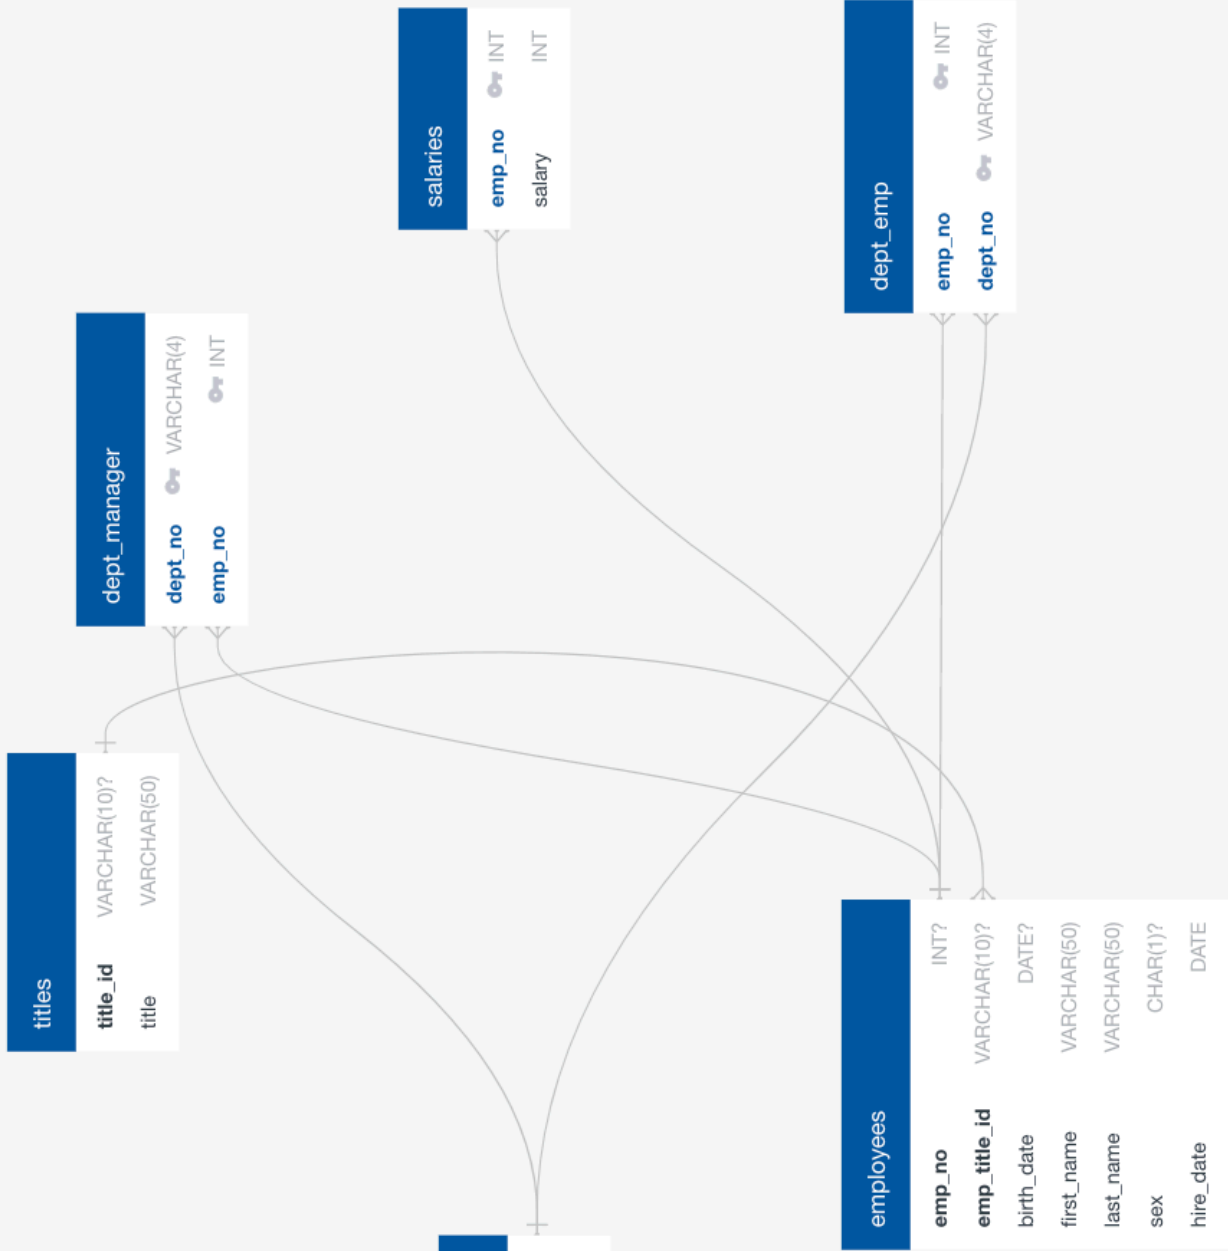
salaries
emp_no INT
salary INT

dept_emp
emp_no INT
dept_no VARCHAR(4)

dept_manager
dept_no VARCHAR(4)
emp_no INT

titles
title_id VARCHAR(10)?
title VARCHAR(50)

employees
emp_no INT?
emp_title_id VARCHAR(10)?
birth_date DATE?
first_name VARCHAR(50)
last_name VARCHAR(50)
sex CHAR(1)?
hire_date DATE